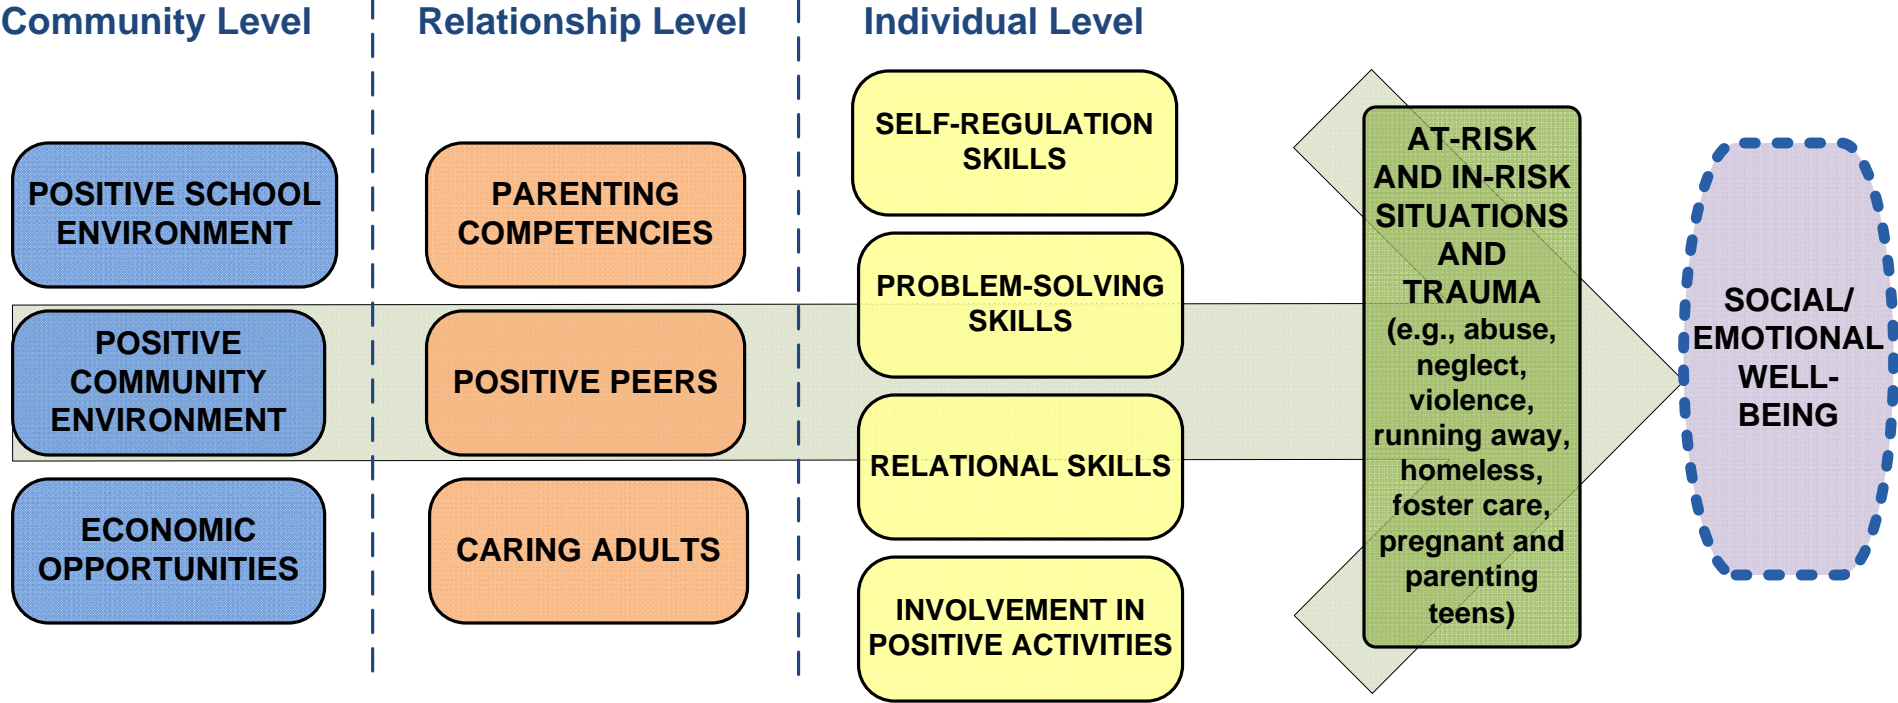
Community Level

POSITIVE SCHOOL ENVIRONMENT

POSITIVE COMMUNITY ENVIRONMENT

ECONOMIC OPPORTUNITIES

Relationship Level

PARENTING COMPETENCIES

POSITIVE PEERS

CARING ADULTS

Individual Level

SELF-REGULATION SKILLS

PROBLEM-SOLVING SKILLS

RELATIONAL SKILLS

INVOLVEMENT IN POSITIVE ACTIVITIES

AT-RISK AND IN-RISK SITUATIONS AND TRAUMA (e.g., abuse, neglect, violence, running away, homeless, foster care, pregnant and parenting teens)

SOCIAL/ EMOTIONAL WELL-BEING